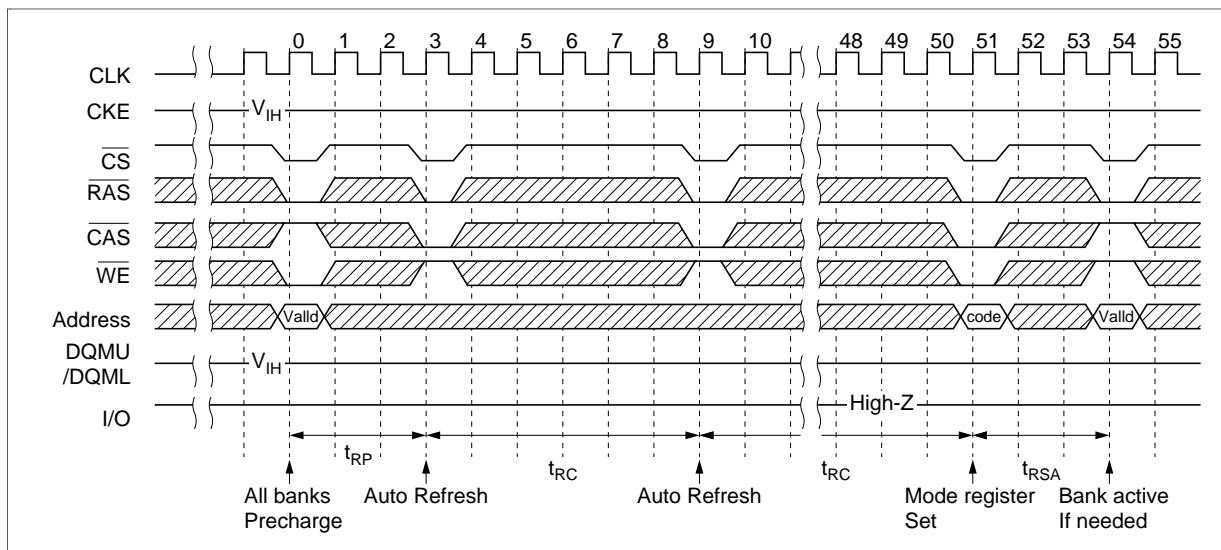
0 1 2 3 4 5 6 7 8 9 10 48 49 50 51 52 53 54 55

CLK

CKE

$V_{IH}$

$\overline{CS}$

$\overline{RAS}$

$\overline{CAS}$

$\overline{WE}$

Address

Valid

code

Valid

DQMU /DQML

$V_{IH}$

I/O

High-Z

$t_{RP}$

$t_{RC}$

$t_{RC}$

$t_{RSA}$

All banks Precharge

Auto Refresh

Auto Refresh

Mode register Set

Bank active If needed